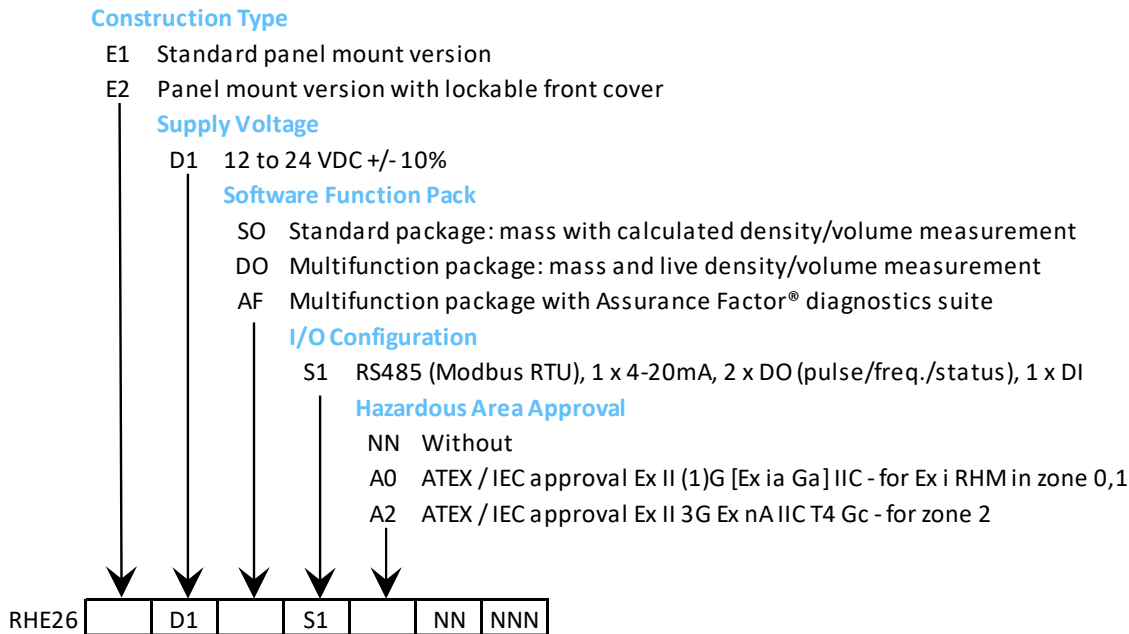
Construction Type
E1 Standard panel mount version
E2 Panel mount version with lockable front cover
Supply Voltage
D1 12 to 24 VDC +/- 10%
Software Function Pack
SO Standard package: mass with calculated density/volume measurement
DO Multifunction package: mass and live density/volume measurement
AF Multifunction package with Assurance Factor® diagnostics suite
I/O Configuration
S1 RS485 (Modbus RTU), 1 x 4-20mA, 2 x DO (pulse/freq./status), 1 x DI
Hazardous Area Approval
NN Without
A0 ATEX / IEC approval Ex II (1)G [Ex ia Ga] IIC - for Ex i RHM in zone 0,1
A2 ATEX / IEC approval Ex II 3G Ex nA IIC T4 Gc - for zone 2

| RHE26 | | D1 | | S1 | | NN | NNN |
|---|---|---|---|---|---|---|---|